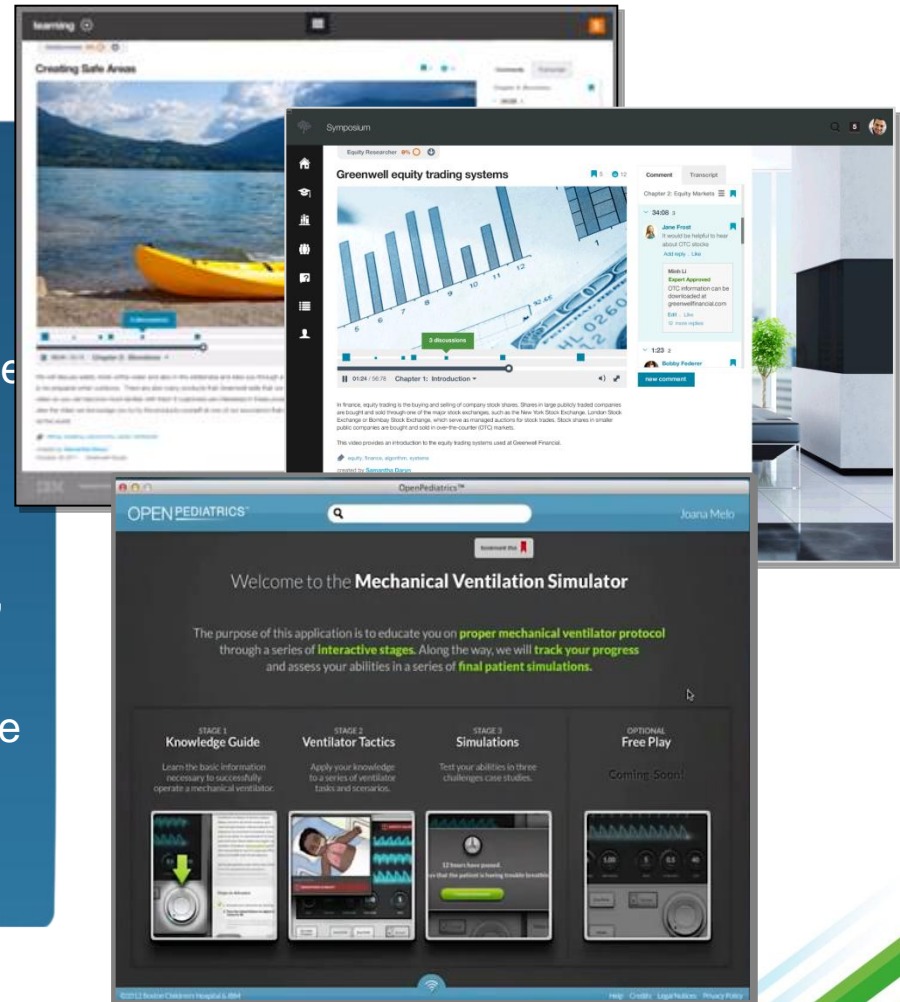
learning

Creating Safe Areas

Comments Transcript

Chapter 2: Directions

Symposium

Equity Researcher 0%

Greenwell equity trading systems

5 12

Comment Transcript

Chapter 2: Equity Markets

34:08 3

Jane Frost
It would be helpful to hear about OTC stocks
Add reply · Like

Mich Li
Expert Approved
OTC information can be downloaded at greenwellfinancial.com
Edit · Like
more replies

1:23 2

Bobby Federer

new comment

3 discussions

01:24 / 56:78 Chapter 1: Introduction

In finance, equity trading is the buying and selling of company stock shares. Shares in large publicly traded companies are bought and sold through one of the major stock exchanges, such as the New York Stock Exchange, London Stock Exchange or Bombay Stock Exchange. Stock shares in smaller public companies are bought and sold in over-the-counter (OTC) markets.

This video provides an introduction to the equity trading systems used at Greenwell Financial.

equity, finance, algorithm, systems

created by Samantha Dano

OpenPediatrics™

OPEN PEDIATRICS™

Joana Melo

bookmark this

Welcome to the Mechanical Ventilation Simulator

The purpose of this application is to educate you on proper mechanical ventilator protocol through a series of interactive stages. Along the way, we will track your progress and assess your abilities in a series of final patient simulations.

STAGE 1
Knowledge Guide
Learn the basic information necessary to successfully operate a mechanical ventilator.

STAGE 2
Ventilator Tactics
Apply your knowledge to a series of ventilator tasks and scenarios.

STAGE 3
Simulations
Test your abilities in three challenges case studies.

OPTIONAL
Free Play
Coming Soon!

12 hours have passed.
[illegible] that the patient is having trouble breathi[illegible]

©2012 Boston Children's Hospital & IBM

Help Credits Legal Notices Privacy Policy